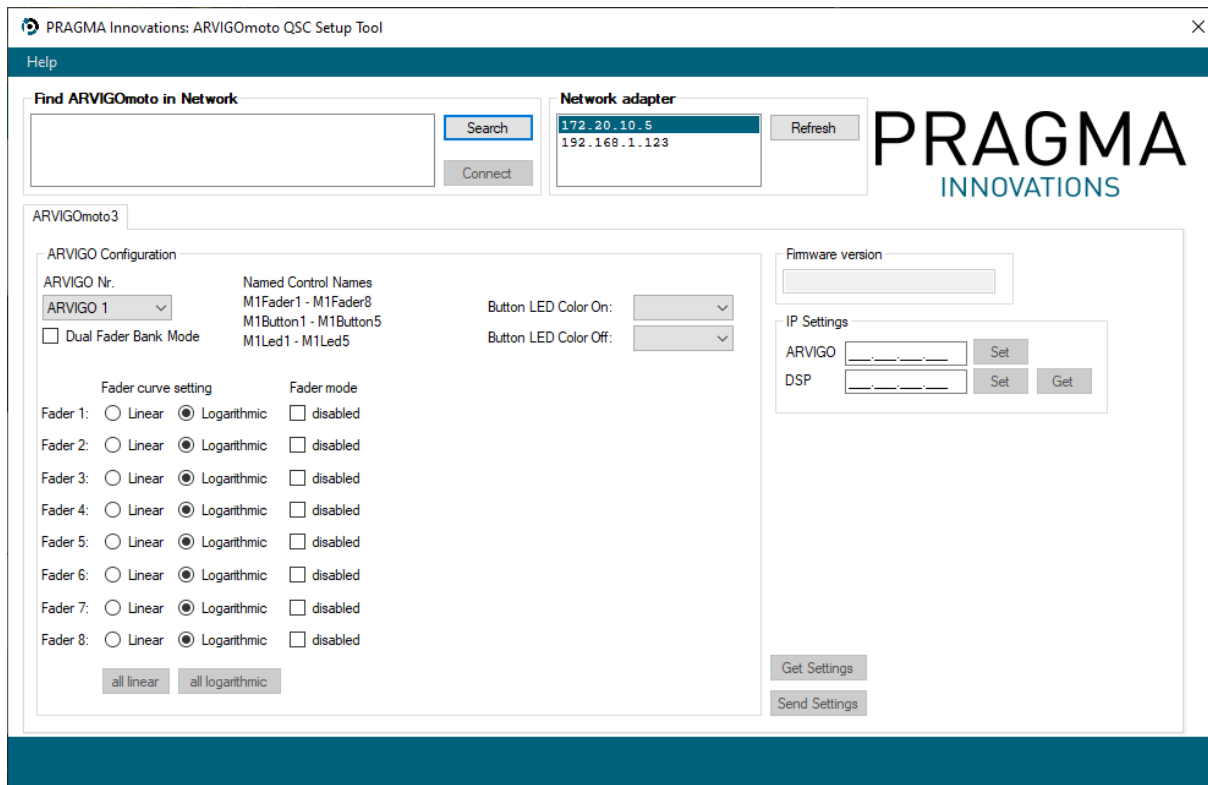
PRAGMA Innovations: ARVIGOmoto QSC Setup Tool

Help

Find ARVIGOmoto in Network

Search

Connect

Network adapter

172.20.10.5
192.168.1.123

Refresh

PRAGMA
INNOVATIONS

ARVIGOmoto3

ARVIGO Configuration

ARVIGO Nr.
ARVIGO 1

Dual Fader Bank Mode

Named Control Names
M1Fader1 - M1Fader8
M1Button1 - M1Button5
M1Led1 - M1Led5

Button LED Color On:
Button LED Color Off:

Fader curve setting
Fader mode

Fader 1: Linear Logarithmic disabled
Fader 2: Linear Logarithmic disabled
Fader 3: Linear Logarithmic disabled
Fader 4: Linear Logarithmic disabled
Fader 5: Linear Logarithmic disabled
Fader 6: Linear Logarithmic disabled
Fader 7: Linear Logarithmic disabled
Fader 8: Linear Logarithmic disabled

all linear
all logarithmic

Firmware version

IP Settings
ARVIGO ___.___.___.___ Set
DSP ___.___.___.___ Set Get

Get Settings
Send Settings